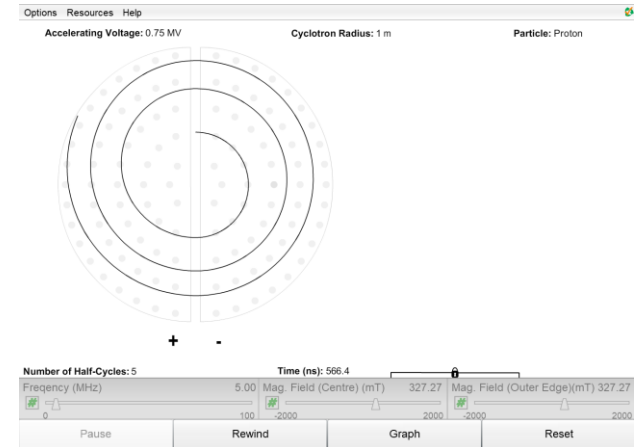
Options Resources Help

Accelerating Voltage: 0.75 MV

Cyclotron Radius: 1 m

Particle: Proton

+ -

Number of Half-Cycles: 5

Time (ns): 566.4

Freqency (MHz) 5.00
0 100

Mag. Field (Centre) (mT) 327.27
-2000 2000

Mag. Field (Outer Edge)(mT) 327.27
-2000 2000

Pause

Rewind

Graph

Reset